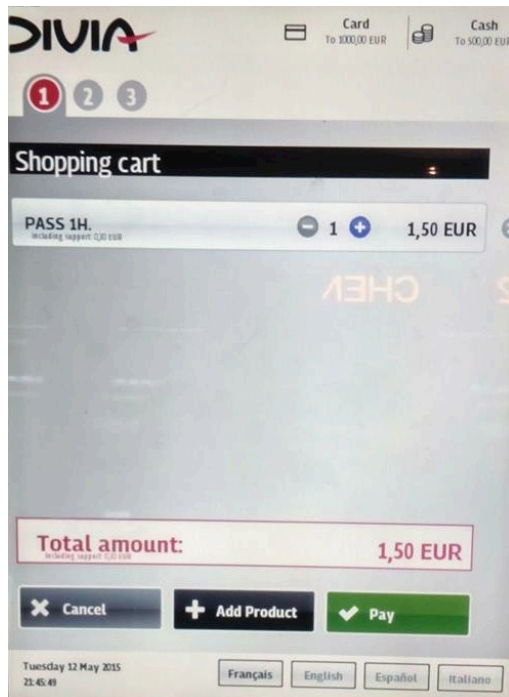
DIVIA

Card
To 1000,00 EUR

Cash
To 500,00 EUR

1 2 3

Shopping cart

PASS 1H.
Including support 0,00 EUR

1

1,50 EUR

Total amount:
Including support 0,00 EUR

1,50 EUR

Cancel

Add Product

Pay

Tuesday 12 May 2015
21:45:49

Français
English
Español
Italiano